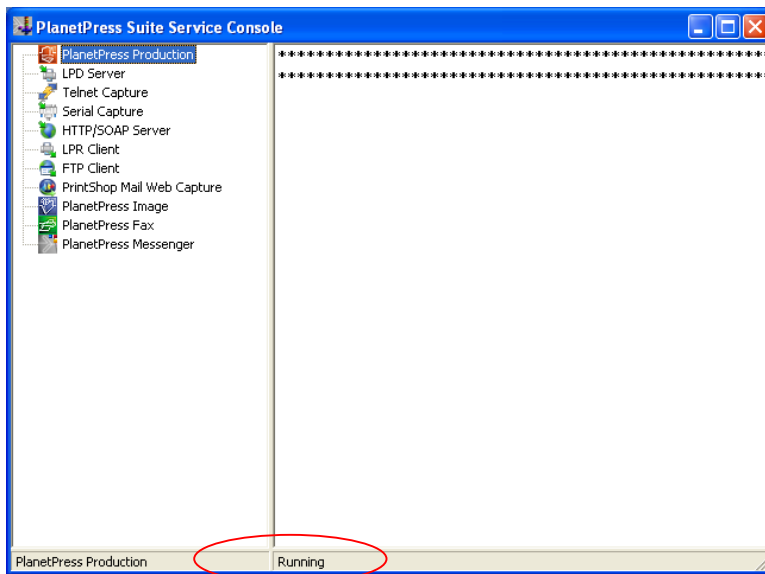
PlanetPress Suite Service Console

PlanetPress Production
LPD Server
Telnet Capture
Serial Capture
HTTP/SOAP Server
LPR Client
FTP Client
PrintShop Mail Web Capture
PlanetPress Image
PlanetPress Fax
PlanetPress Messenger

**************************************************************
**************************************************************

PlanetPress Production
Running